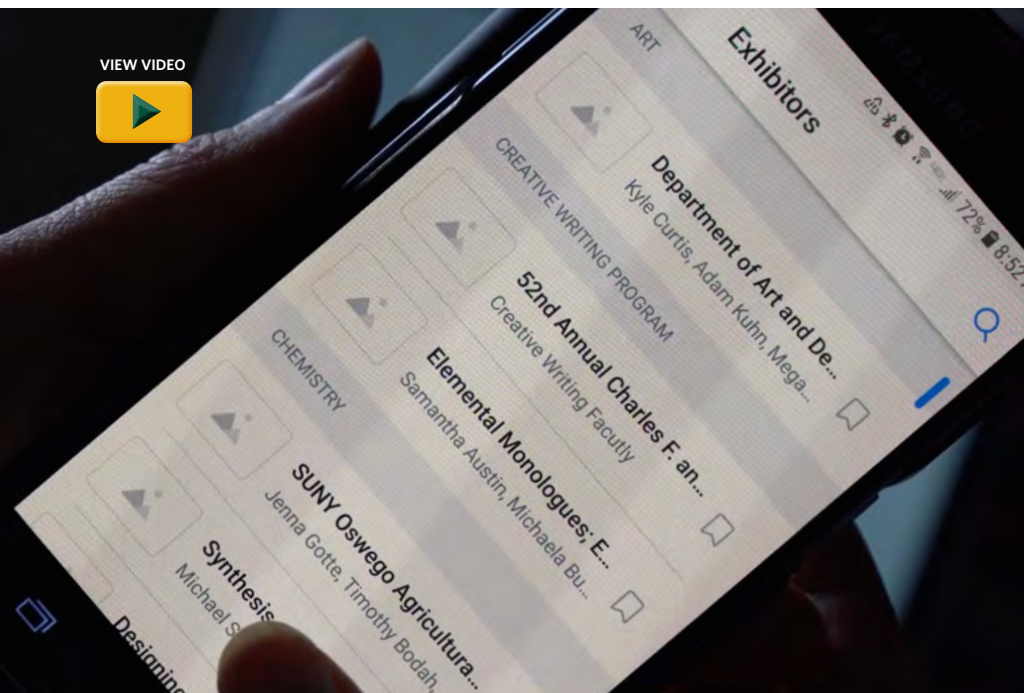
VIEW VIDEO

72% 8:52

Exhibitors

ART

Department of Art and De...
Kyle Curtis, Adam Kuhn, Mega...

CREATIVE WRITING PROGRAM

52nd Annual Charles F. an...
Creative Writing Faculty

Elemental Monologues; E...
Samantha Austin, Michaela Bu...

CHEMISTRY

SUNY Oswego Agricultura...
Jenna Gotte, Timothy Bodah,

Synthesis
Michael S

Designin